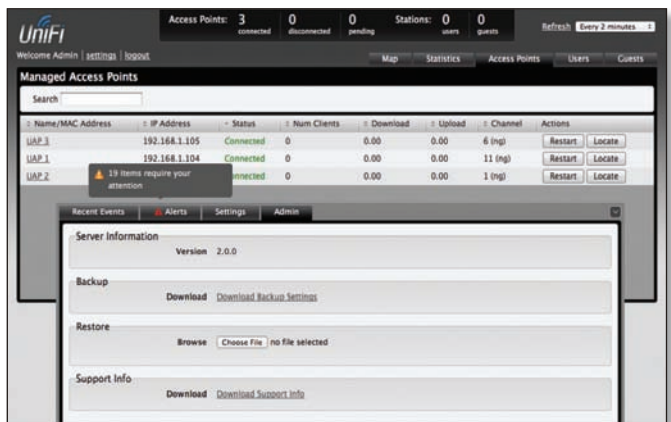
UniFi

Access Points: 3 connected 0 disconnected 0 pending Stations: 0 users 0 guests

Refresh Every 2 minutes

Welcome Admin | settings | logout

Map Statistics Access Points Users Guests

Managed Access Points

Search

| Name/MAC Address | IP Address | Status | Num Clients | Download | Upload | Channel | Actions |
|---|---|---|---|---|---|---|---|
| UAP 3 | 192.168.1.105 | Connected | 0 | 0.00 | 0.00 | 6 (ng) | Restart Locate |
| UAP 1 | 192.168.1.104 | Connected | 0 | 0.00 | 0.00 | 11 (ng) | Restart Locate |
| UAP 2 | | nnected | 0 | 0.00 | 0.00 | 1 (ng) | Restart Locate |

19 items require your attention

Recent Events Alerts Settings Admin

Server Information

Version 2.0.0

Backup

Download Download Backup Settings

Restore

Browse Choose File no file selected

Support Info

Download Download Support Info